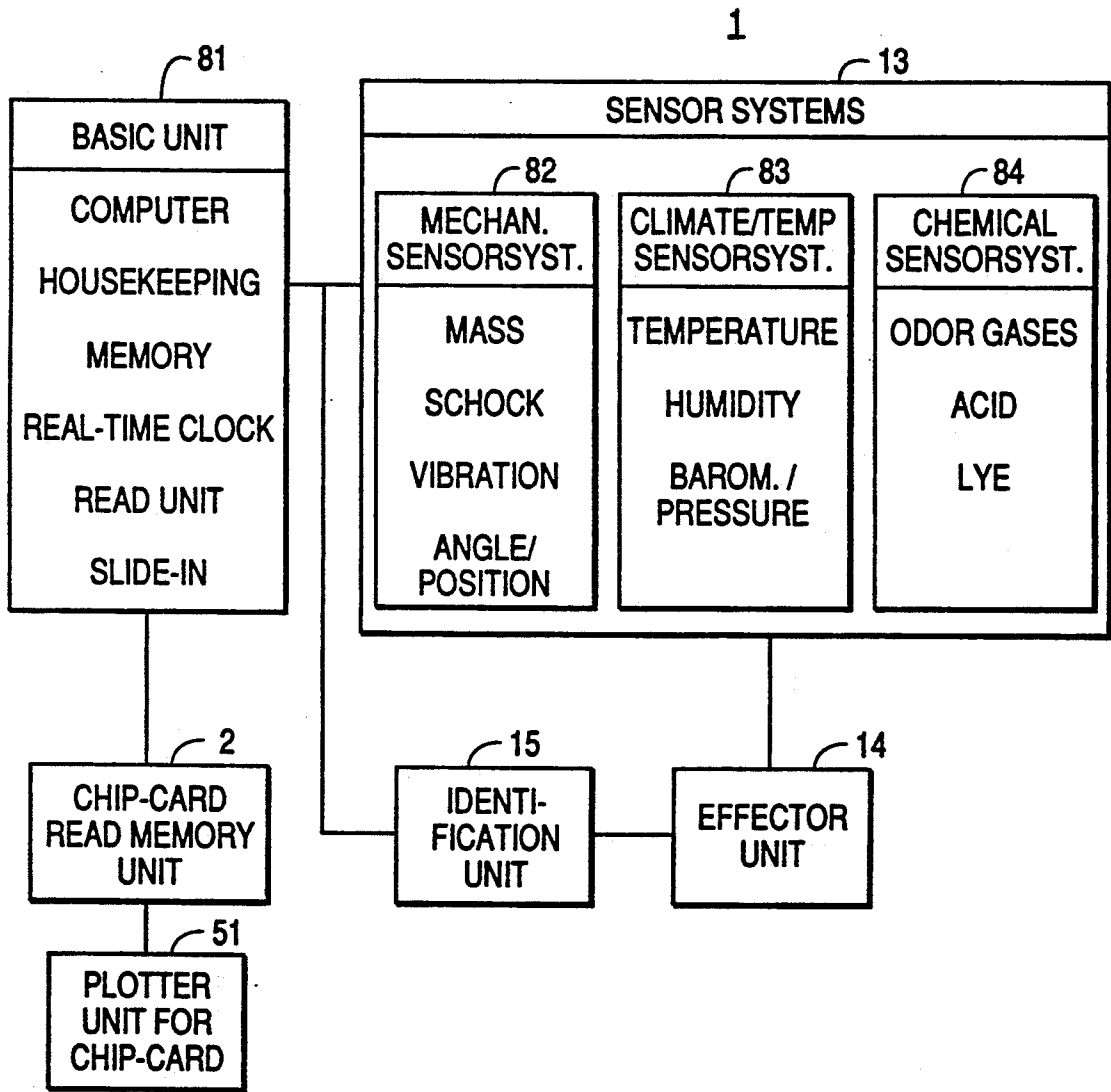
1

81

BASIC UNIT

COMPUTER

HOUSEKEEPING

MEMORY

REAL-TIME CLOCK

READ UNIT

SLIDE-IN

13

SENSOR SYSTEMS

82

MECHAN. SENSORSYST.

MASS

SCHOCK

VIBRATION

ANGLE/ POSITION

83

CLIMATE/TEMP SENSORSYST.

TEMPERATURE

HUMIDITY

BAROM. / PRESSURE

84

CHEMICAL SENSORSYST.

ODOR GASES

ACID

LYE

2

CHIP-CARD READ MEMORY UNIT

15

IDENTIFICATION UNIT

14

EFFECTOR UNIT

51

PLOTTER UNIT FOR CHIP-CARD